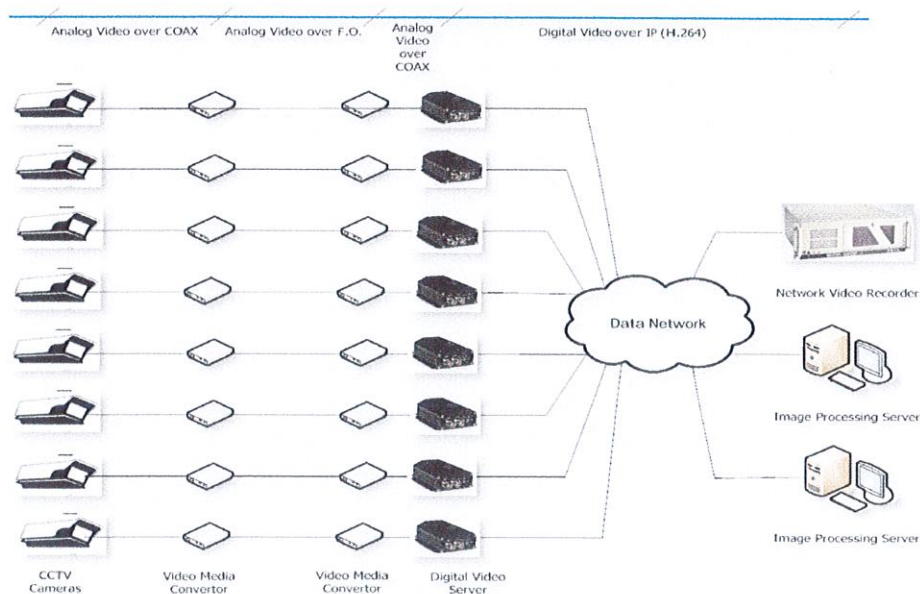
Analog Video over COAX

Analog Video over F.O.

Analog Video over COAX

Digital Video over IP (H.264)

Data Network

Network Video Recorder

Image Processing Server

Image Processing Server

CCTV Cameras

Video Media Convertor

Video Media Convertor

Digital Video Server